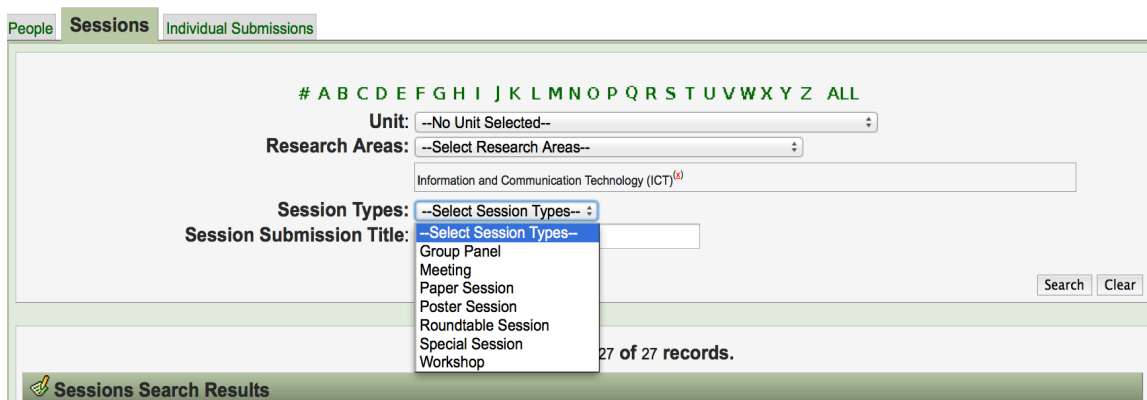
People Sessions Individual Submissions

# A B C D E F G H I J K L M N O P Q R S T U V W X Y Z ALL

Unit: --No Unit Selected--

Research Areas: --Select Research Areas--

Information and Communication Technology (ICT)(x)

Session Types: --Select Session Types--

Session Submission Title:

--Select Session Types--
Group Panel
Meeting
Paper Session
Poster Session
Roundtable Session
Special Session
Workshop

Search Clear

27 of 27 records.

Sessions Search Results